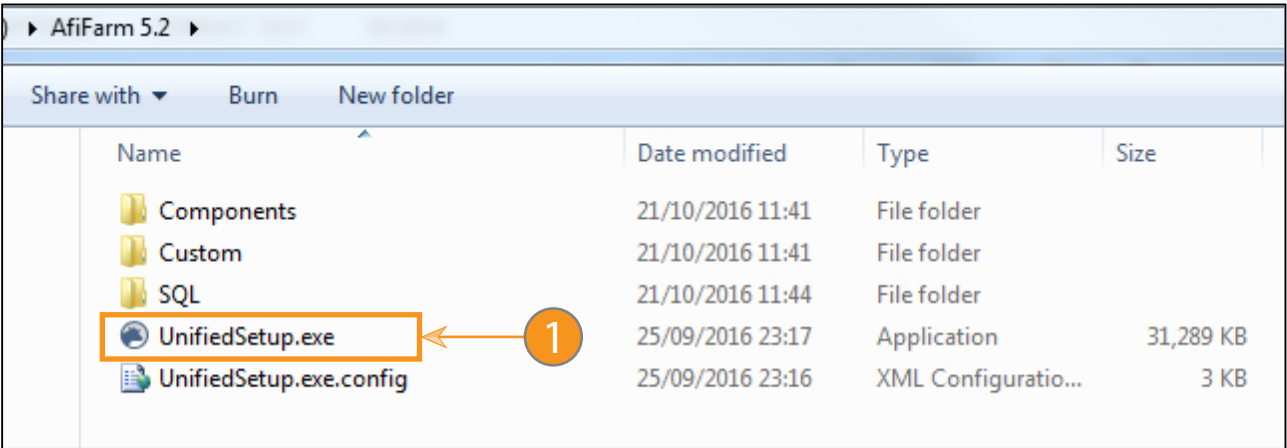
AfiFarm 5.2

Share with ▾ Burn New folder

| Name | Date modified | Type | Size |
|---|---|---|---|
| Components | 21/10/2016 11:41 | File folder | |
| Custom | 21/10/2016 11:41 | File folder | |
| SQL | 21/10/2016 11:44 | File folder | |
| UnifiedSetup.exe | 25/09/2016 23:17 | Application | 31,289 KB |
| UnifiedSetup.exe.config | 25/09/2016 23:16 | XML Configuratio... | 3 KB |

1